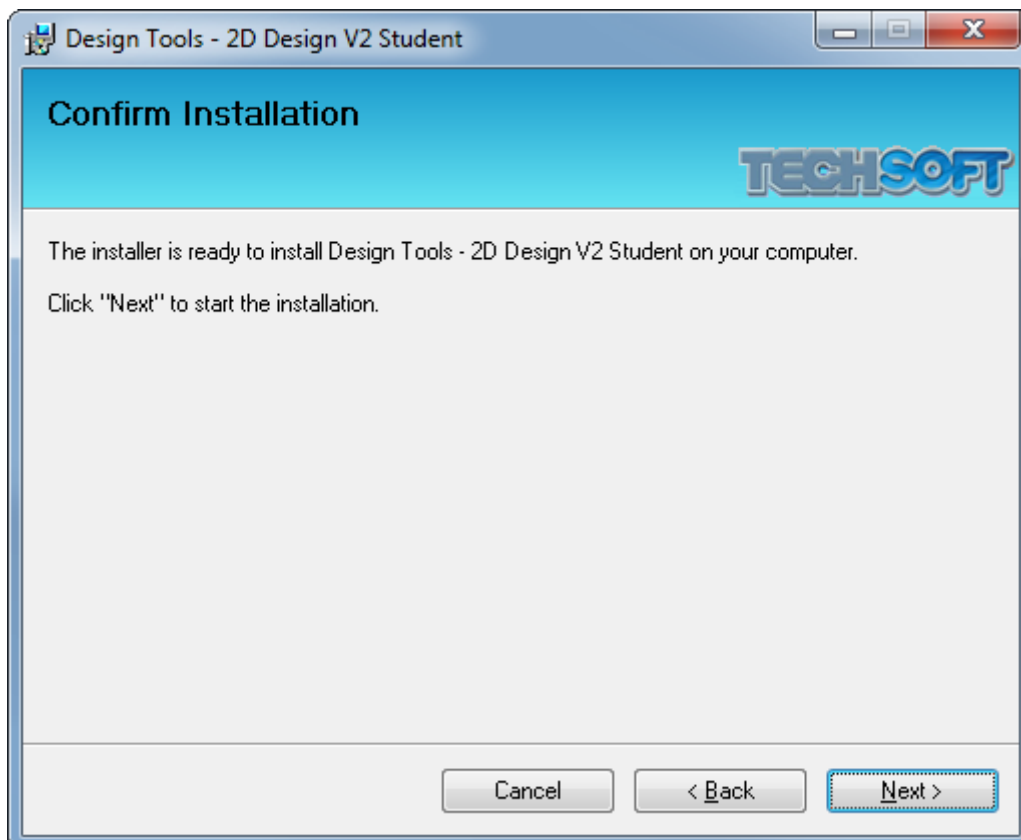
Design Tools - 2D Design V2 Student

Confirm Installation

TECHSOFT

The installer is ready to install Design Tools - 2D Design V2 Student on your computer.

Click "Next" to start the installation.

Cancel

< Back

Next >